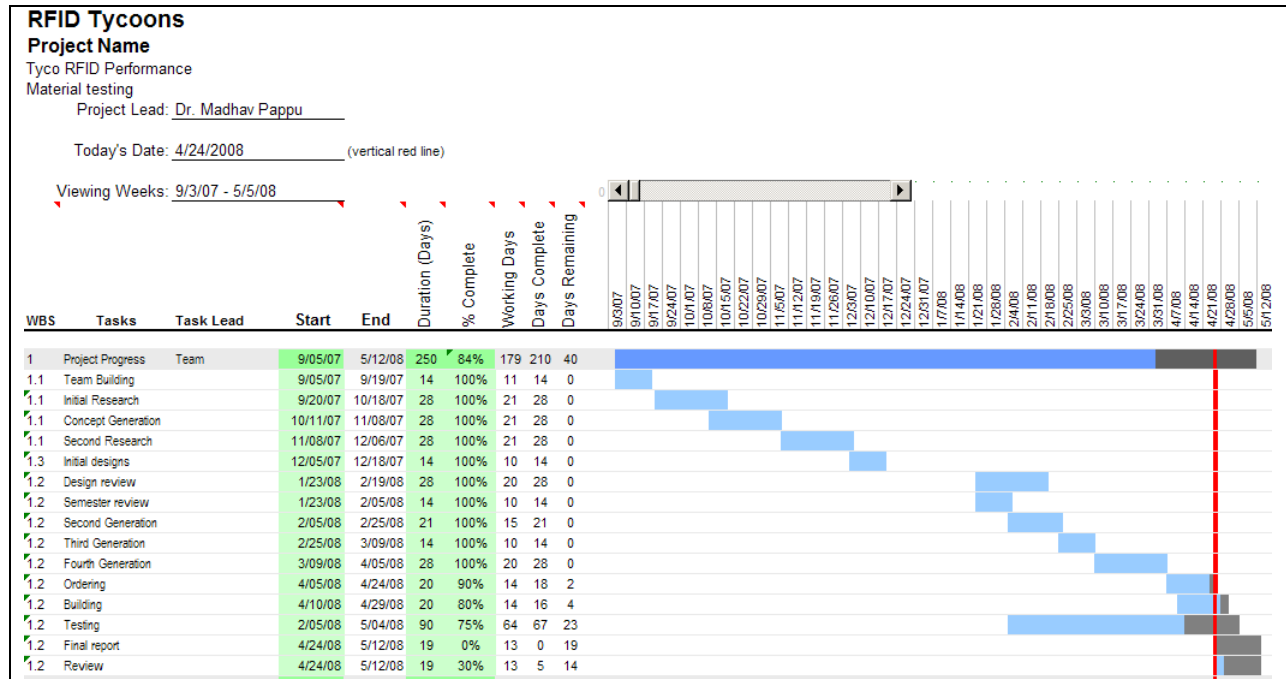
RFID Tycoons
Project Name
Tyco RFID Performance
Material testing
Project Lead: Dr. Madhav Pappu

Today's Date: 4/24/2008 (vertical red line)

Viewing Weeks: 9/3/07 - 5/5/08

| WBS | Tasks | Task Lead | Start | End | Duration (Days) | % Complete | Working Days | Days Complete | Days Remaining |
|---|---|---|---|---|---|---|---|---|---|
| 1 | Project Progress | Team | 9/05/07 | 5/12/08 | 250 | 84% | 179 | 210 | 40 |
| 1.1 | Team Building | | 9/05/07 | 9/19/07 | 14 | 100% | 11 | 14 | 0 |
| 1.1 | Initial Research | | 9/20/07 | 10/18/07 | 28 | 100% | 21 | 28 | 0 |
| 1.1 | Concept Generation | | 10/11/07 | 11/08/07 | 28 | 100% | 21 | 28 | 0 |
| 1.1 | Second Research | | 11/08/07 | 12/06/07 | 28 | 100% | 21 | 28 | 0 |
| 1.3 | Initial designs | | 12/05/07 | 12/18/07 | 14 | 100% | 10 | 14 | 0 |
| 1.2 | Design review | | 1/23/08 | 2/19/08 | 28 | 100% | 20 | 28 | 0 |
| 1.2 | Semester review | | 1/23/08 | 2/05/08 | 14 | 100% | 10 | 14 | 0 |
| 1.2 | Second Generation | | 2/05/08 | 2/25/08 | 21 | 100% | 15 | 21 | 0 |
| 1.2 | Third Generation | | 2/25/08 | 3/09/08 | 14 | 100% | 10 | 14 | 0 |
| 1.2 | Fourth Generation | | 3/09/08 | 4/05/08 | 28 | 100% | 20 | 28 | 0 |
| 1.2 | Ordering | | 4/05/08 | 4/24/08 | 20 | 90% | 14 | 18 | 2 |
| 1.2 | Building | | 4/10/08 | 4/29/08 | 20 | 80% | 14 | 16 | 4 |
| 1.2 | Testing | | 2/05/08 | 5/04/08 | 90 | 75% | 64 | 67 | 23 |
| 1.2 | Final report | | 4/24/08 | 5/12/08 | 19 | 0% | 13 | 0 | 19 |
| 1.2 | Review | | 4/24/08 | 5/12/08 | 19 | 30% | 13 | 5 | 14 |

0
9/3/07 9/10/07 9/17/07 9/24/07 10/1/07 10/8/07 10/15/07 10/22/07 10/29/07 11/5/07 11/12/07 11/19/07 11/26/07 12/3/07 12/10/07 12/17/07 12/24/07 12/31/07 1/7/08 1/14/08 1/21/08 1/28/08 2/4/08 2/11/08 2/18/08 2/25/08 3/3/08 3/10/08 3/17/08 3/24/08 3/31/08 4/7/08 4/14/08 4/21/08 4/28/08 5/5/08 5/12/08